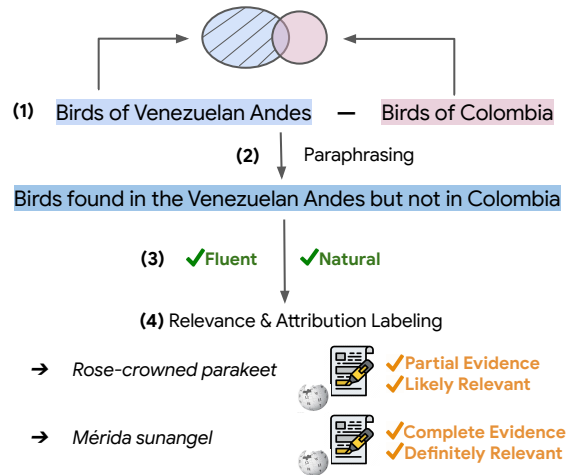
(1) Birds of Venezuelan Andes — Birds of Colombia

(2) Paraphrasing

Birds found in the Venezuelan Andes but not in Colombia

(3) ✓Fluent ✓Natural

(4) Relevance & Attribution Labeling

➔ *Rose-crowned parakeet* ✓Partial Evidence ✓Likely Relevant

➔ *Mérida sunangel* ✓Complete Evidence ✓Definitely Relevant